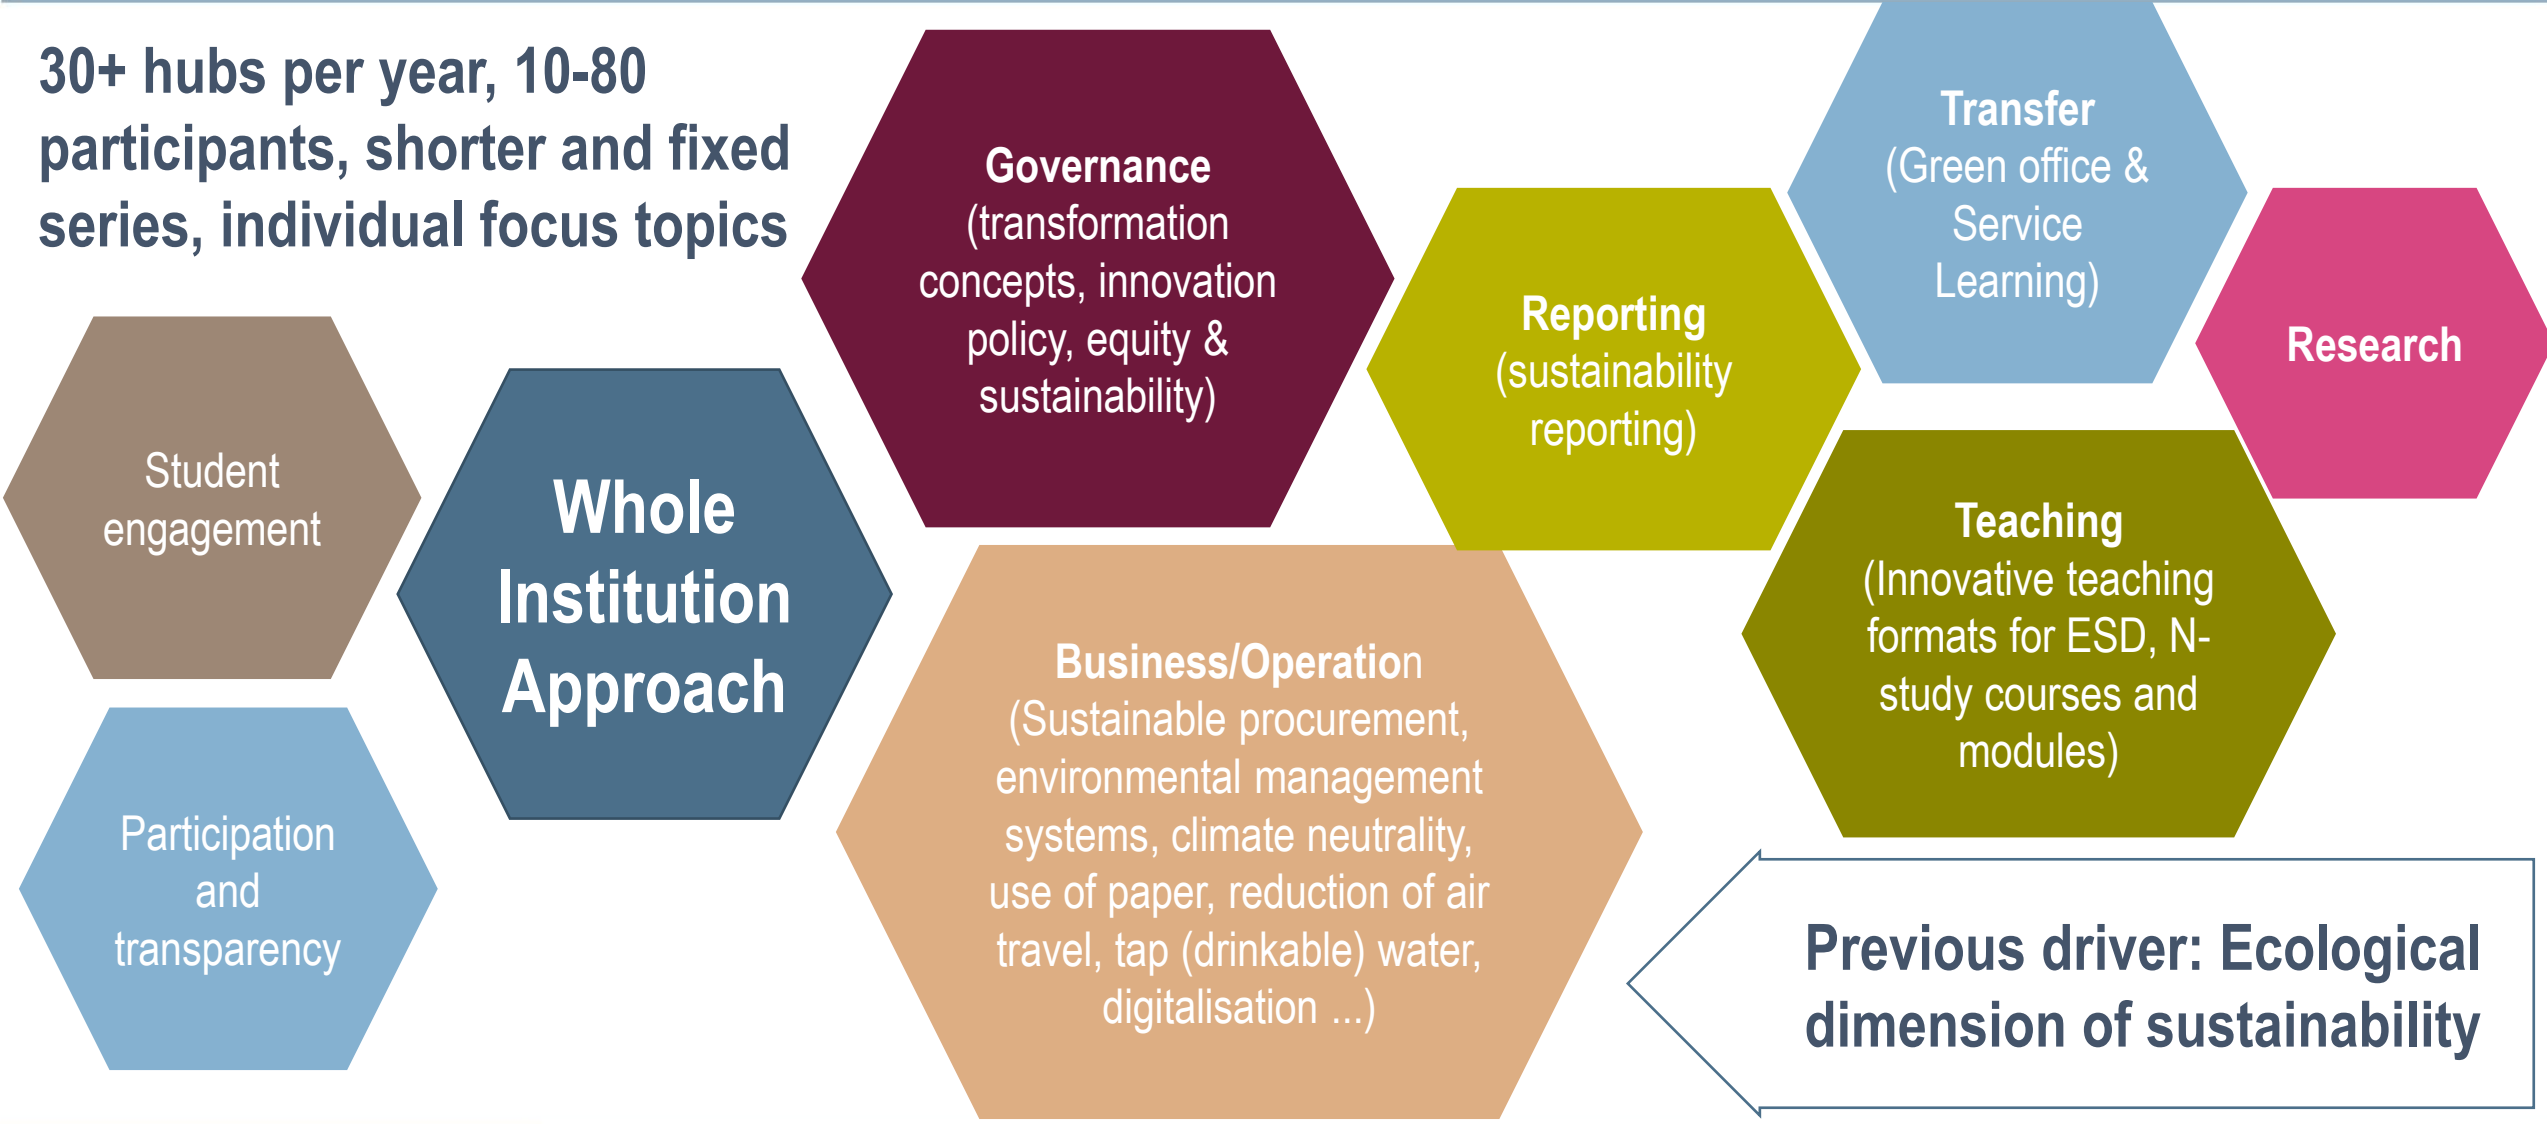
30+ hubs per year, 10-80 participants, shorter and fixed series, individual focus topics

Student engagement

Participation and transparency

Whole Institution Approach

Governance (transformation concepts, innovation policy, equity & sustainability)

Business/Operation (Sustainable procurement, environmental management systems, climate neutrality, use of paper, reduction of air travel, tap (drinkable) water, digitalisation ...)

Reporting (sustainability reporting)

Transfer (Green office & Service Learning)

Research

Teaching (Innovative teaching formats for ESD, N-study courses and modules)

Previous driver: Ecological dimension of sustainability